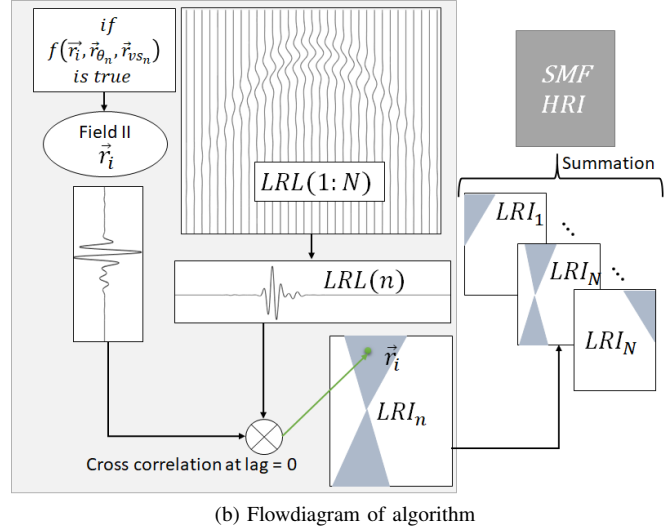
$if$
$f(\vec{r_i}, \vec{r}_{\theta_n}, \vec{r}_{vs_n})$
$is\ true$

Field II
$\vec{r_i}$

$LRL(1:N)$

$LRL(n)$

$\vec{r_i}$

$LRI_n$

Cross correlation at lag = 0

$SMF$
$HRI$

Summation

$LRI_1$

$LRI_N$

$LRI_N$

(b) Flowdiagram of algorithm